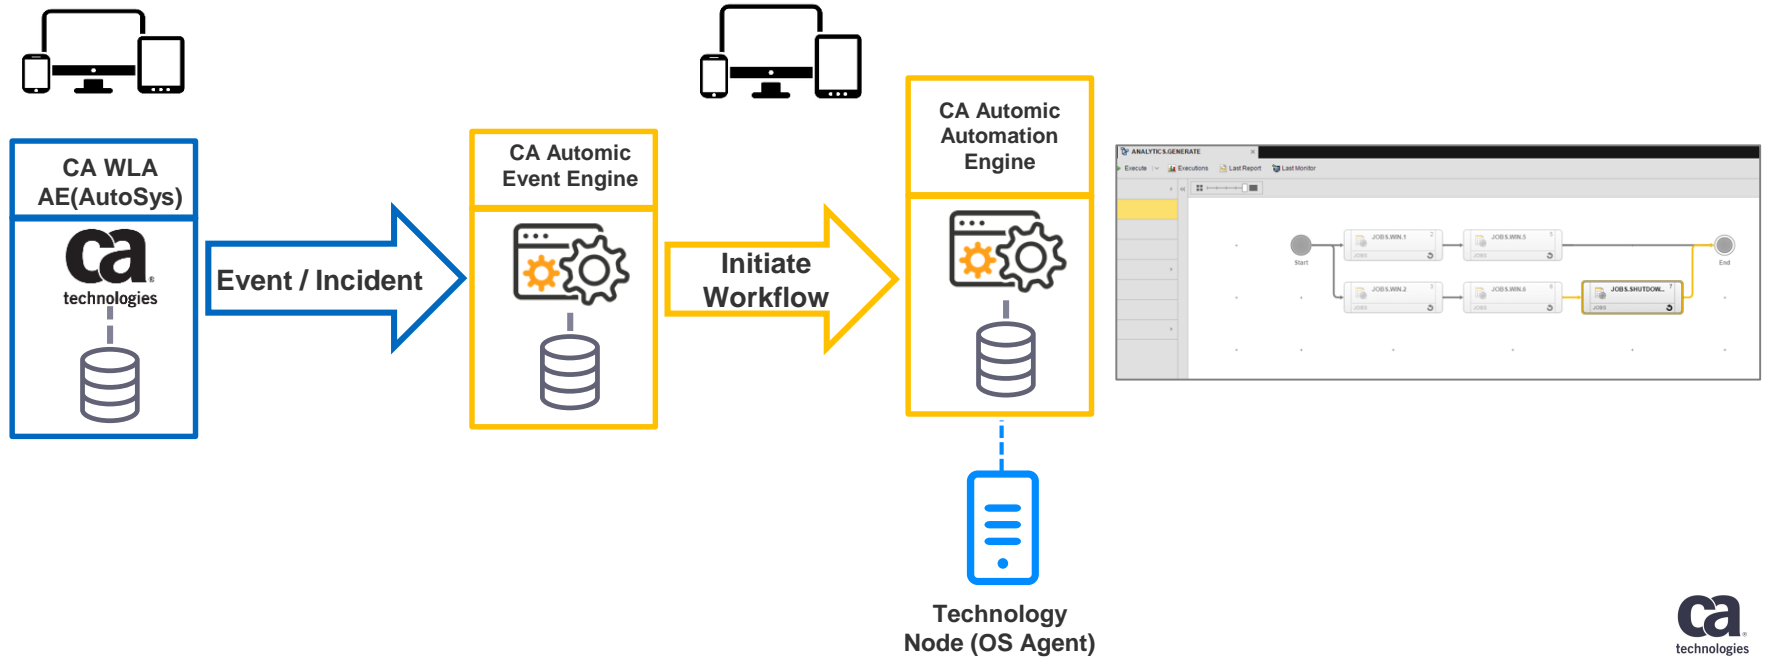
CA WLA AE(AutoSys)

ca technologies

Event / Incident

CA Automic Event Engine

Initiate Workflow

CA Automic Automation Engine

ANALYTICS.GENERATE

Execute | Executions | Last Report | Last Monitor

Start

JOBS.WIN.1

JOBS.WIN.5

JOBS.WIN.2

JOBS.WIN.4

JOBS.SHUTDOW...

End

Technology Node (OS Agent)

ca technologies